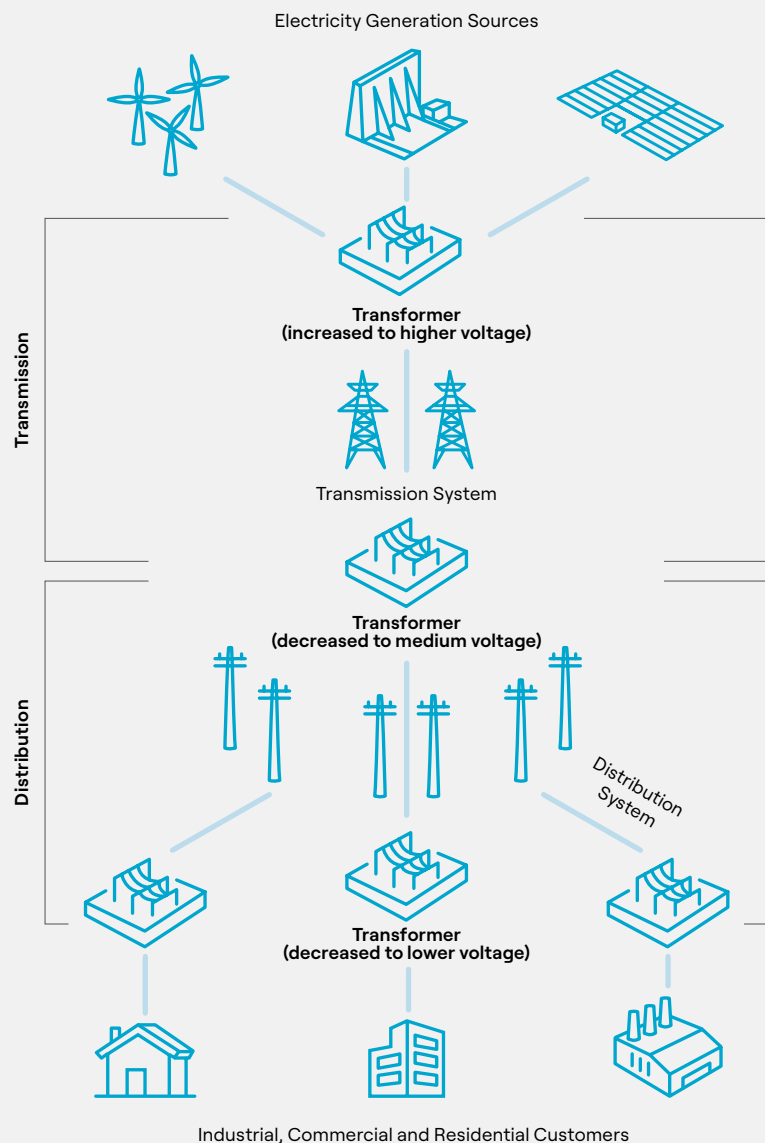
Electricity Generation Sources

Transmission

Transformer
(increased to higher voltage)

Transmission System

Distribution

Transformer
(decreased to medium voltage)

Distribution System

Transformer
(decreased to lower voltage)

Industrial, Commercial and Residential Customers